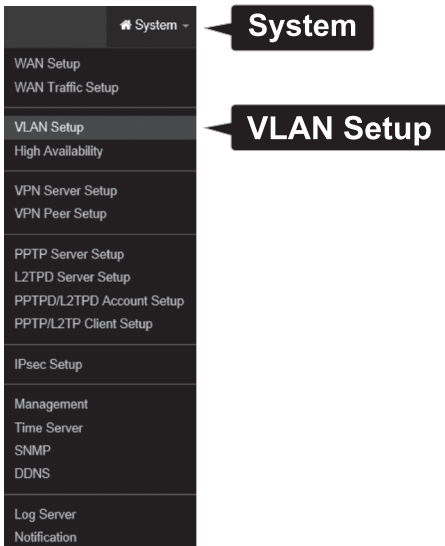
System
System
WAN Setup
WAN Traffic Setup
VLAN Setup
VLAN Setup
High Availability
VPN Server Setup
VPN Peer Setup
PPTP Server Setup
L2TPD Server Setup
PPTPD/L2TPD Account Setup
PPTP/L2TP Client Setup
IPsec Setup
Management
Time Server
SNMP
DDNS
Log Server
Notification